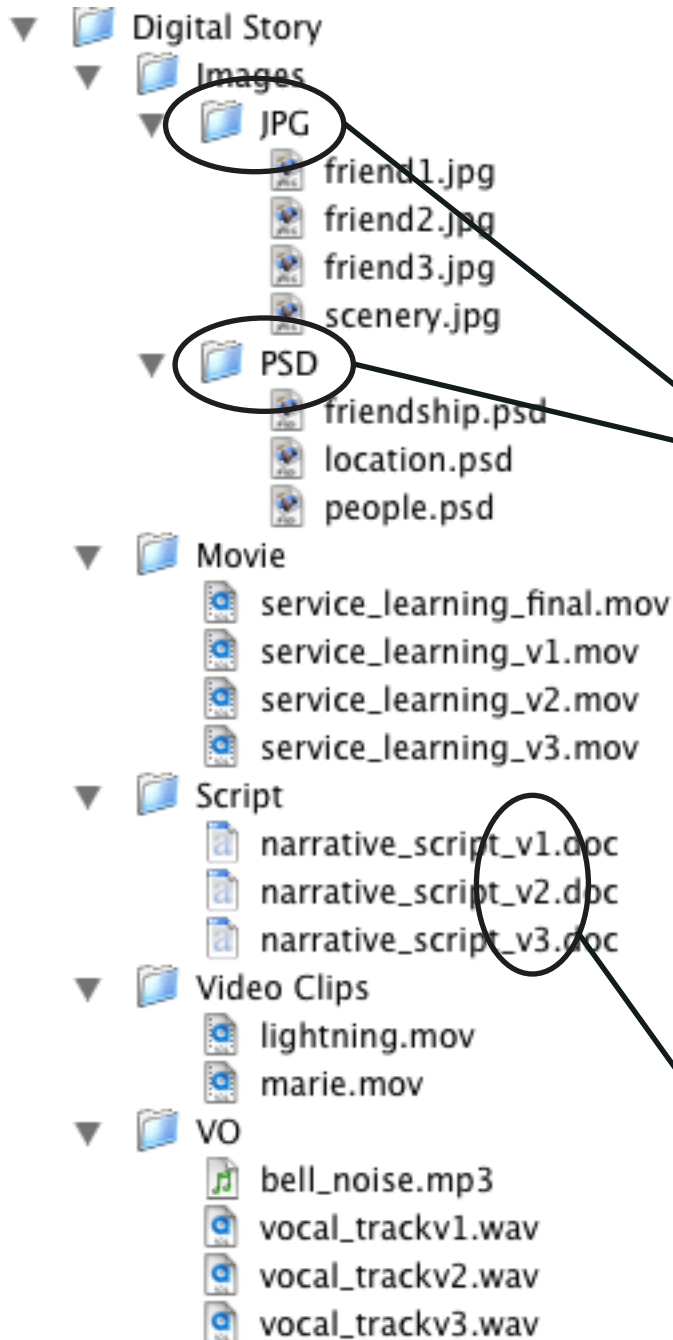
Digital Story
Images
JPG
friend1.jpg
friend2.jpg
friend3.jpg
scenery.jpg
PSD
friendship.psd
location.psd
people.psd
Movie
service_learning_final.mov
service_learning_v1.mov
service_learning_v2.mov
service_learning_v3.mov
Script
narrative_script_v1.doc
narrative_script_v2.doc
narrative_script_v3.doc
Video Clips
lightning.mov
marie.mov
VO
bell_noise.mp3
vocal_trackv1.wav
vocal_trackv2.wav
vocal_trackv3.wav